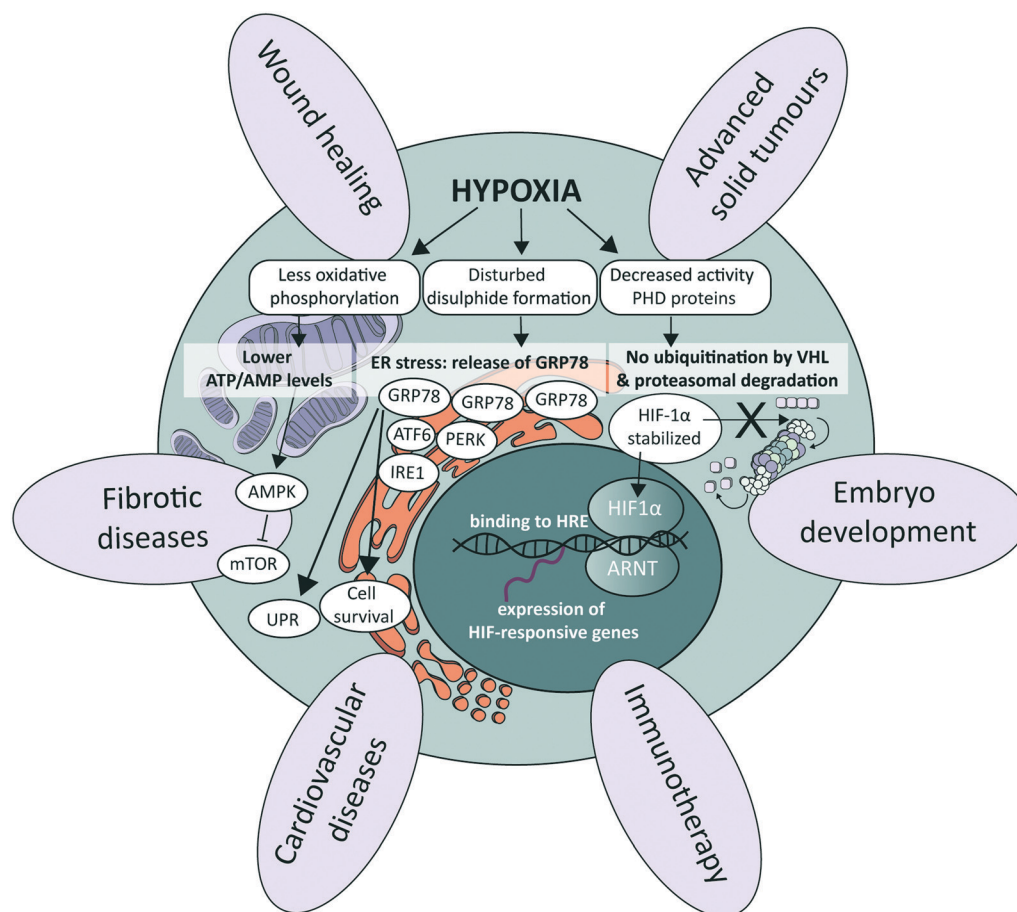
Wound healing

Advanced solid tumours

HYPOXIA

Less oxidative phosphorylation

Disturbed disulphide formation

Decreased activity PHD proteins

Lower ATP/AMP levels

ER stress: release of GRP78

No ubiquitination by VHL & proteasomal degradation

GRP78

GRP78

GRP78

ATF6

PERK

IRE1

HIF-1α stabilized

X

Fibrotic diseases

AMPK

mTOR

UPR

Cell survival

binding to HRE

HIF1α

ARNT

expression of HIF-responsive genes

Embryo development

Cardiovascular diseases

Immunotherapy